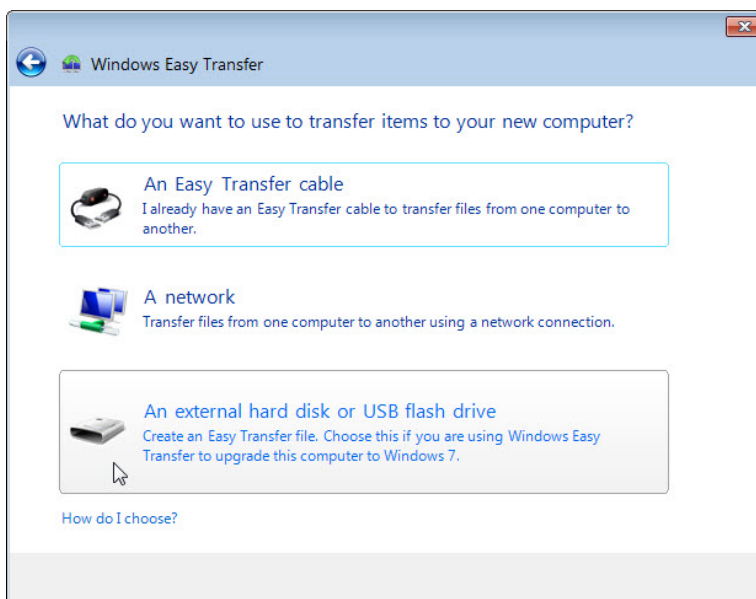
Windows Easy Transfer

What do you want to use to transfer items to your new computer?

An Easy Transfer cable
I already have an Easy Transfer cable to transfer files from one computer to another.

A network
Transfer files from one computer to another using a network connection.

An external hard disk or USB flash drive
Create an Easy Transfer file. Choose this if you are using Windows Easy Transfer to upgrade this computer to Windows 7.

How do I choose?